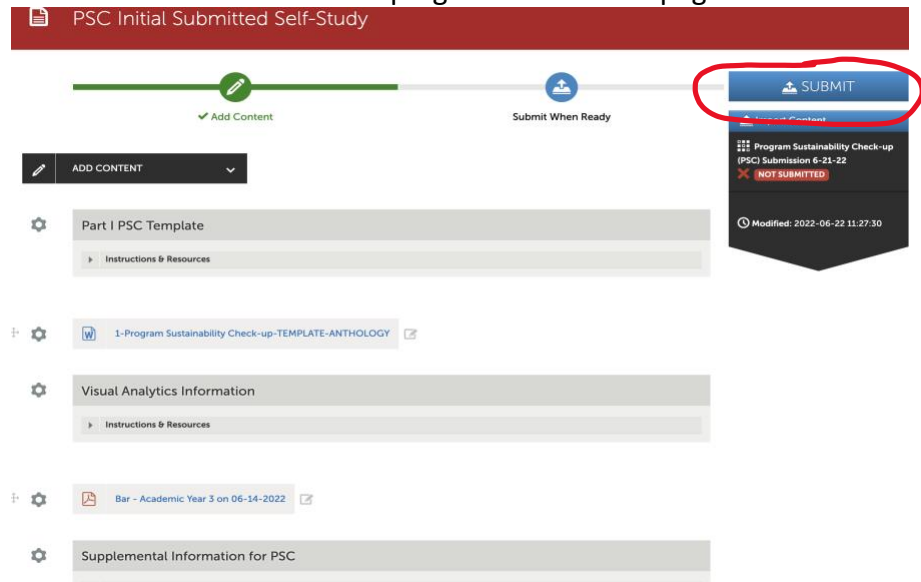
PSC Initial Submitted Self-Study

✔ Add Content

Submit When Ready

SUBMIT

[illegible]

Program Sustainability Check-up (PSC) Submission 6-21-22

NOT SUBMITTED

Modified: 2022-06-22 11:27:30

ADD CONTENT

Part I PSC Template

Instructions & Resources

1-Program Sustainability Check-up-TEMPLATE-ANTHOLOGY

Visual Analytics Information

Instructions & Resources

Bar - Academic Year 3 on 06-14-2022

Supplemental Information for PSC